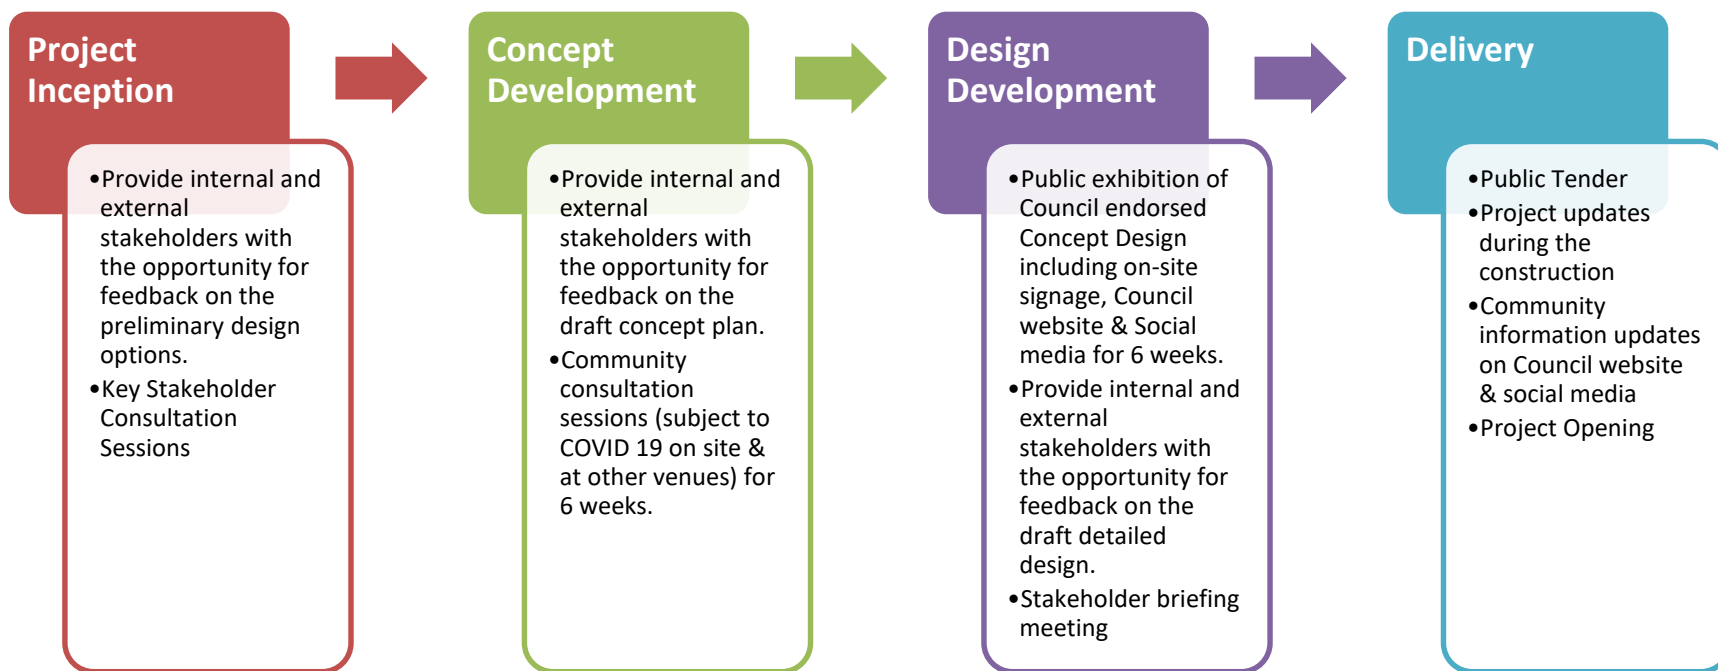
Project Inception

• Provide internal and external stakeholders with the opportunity for feedback on the preliminary design options.
• Key Stakeholder Consultation Sessions

Concept Development

• Provide internal and external stakeholders with the opportunity for feedback on the draft concept plan.
• Community consultation sessions (subject to COVID 19 on site & at other venues) for 6 weeks.

Design Development

• Public exhibition of Council endorsed Concept Design including on-site signage, Council website & Social media for 6 weeks.
• Provide internal and external stakeholders with the opportunity for feedback on the draft detailed design.
• Stakeholder briefing meeting

Delivery

• Public Tender
• Project updates during the construction
• Community information updates on Council website & social media
• Project Opening